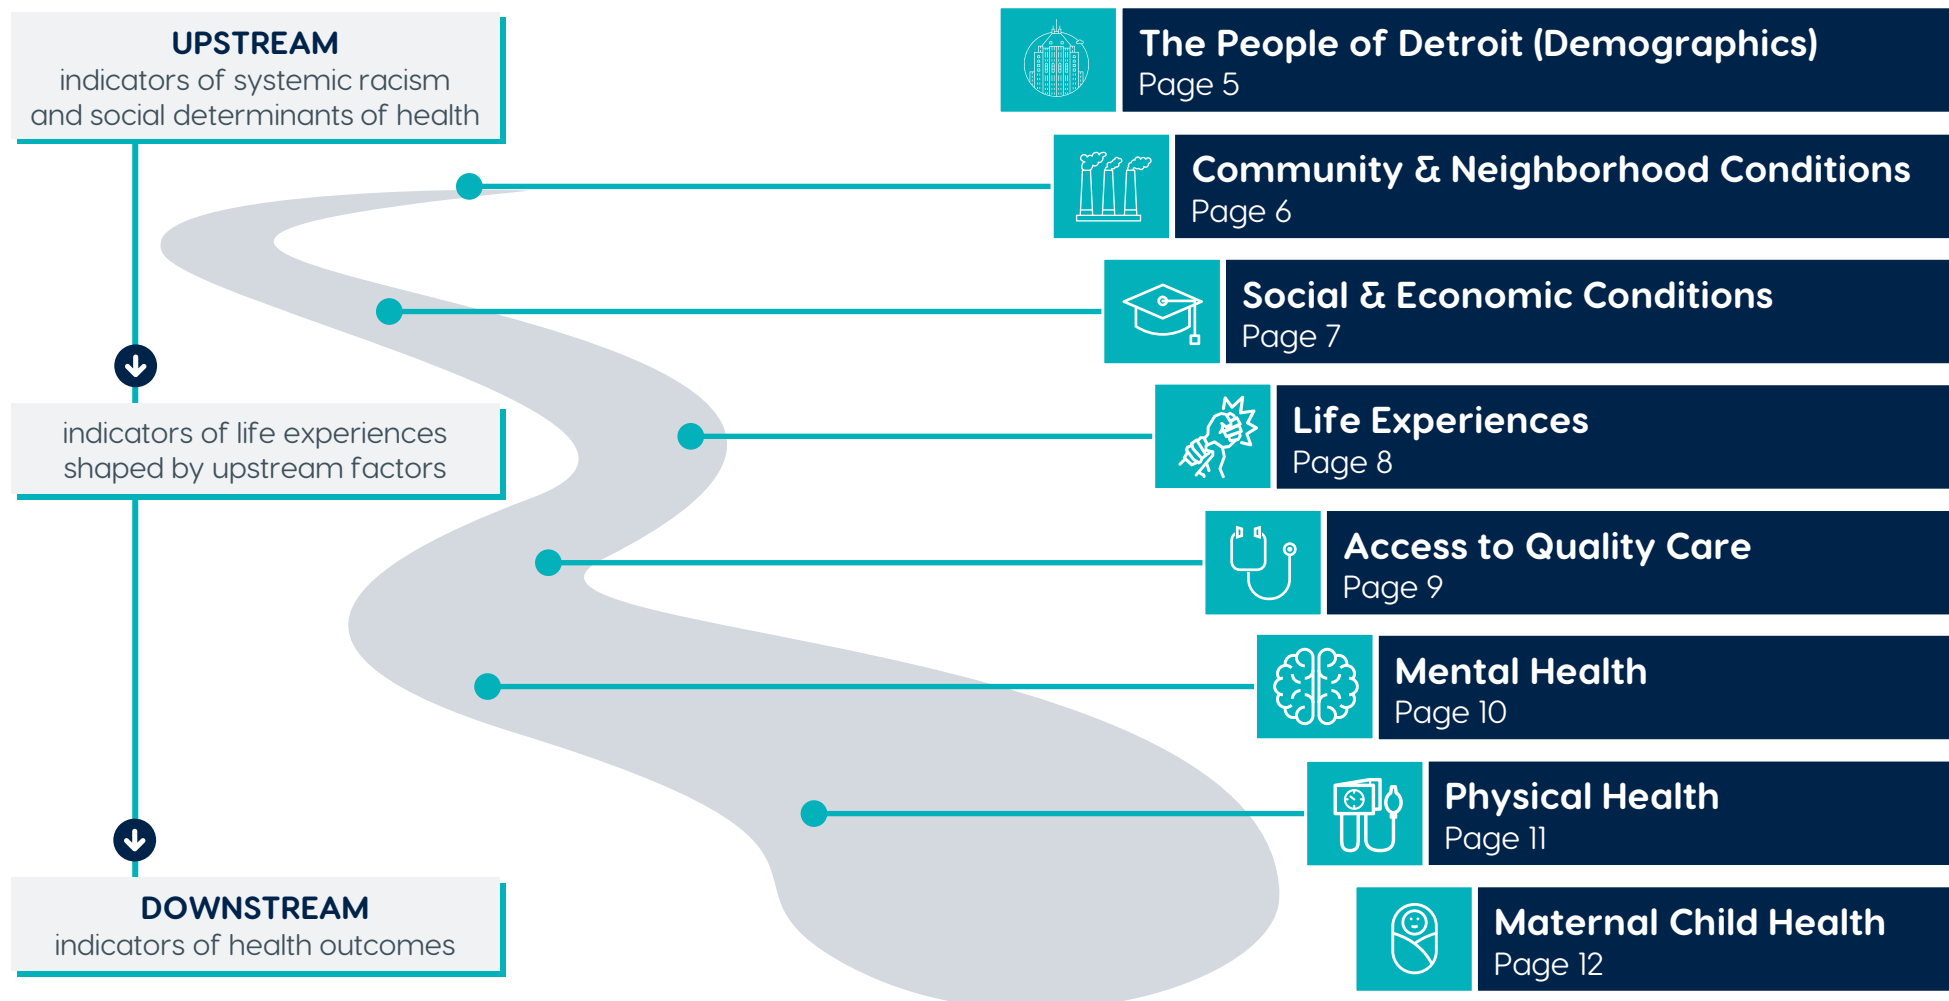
UPSTREAM
indicators of systemic racism and social determinants of health

indicators of life experiences shaped by upstream factors

DOWNSTREAM
indicators of health outcomes

The People of Detroit (Demographics)
Page 5

Community & Neighborhood Conditions
Page 6

Social & Economic Conditions
Page 7

Life Experiences
Page 8

Access to Quality Care
Page 9

Mental Health
Page 10

Physical Health
Page 11

Maternal Child Health
Page 12